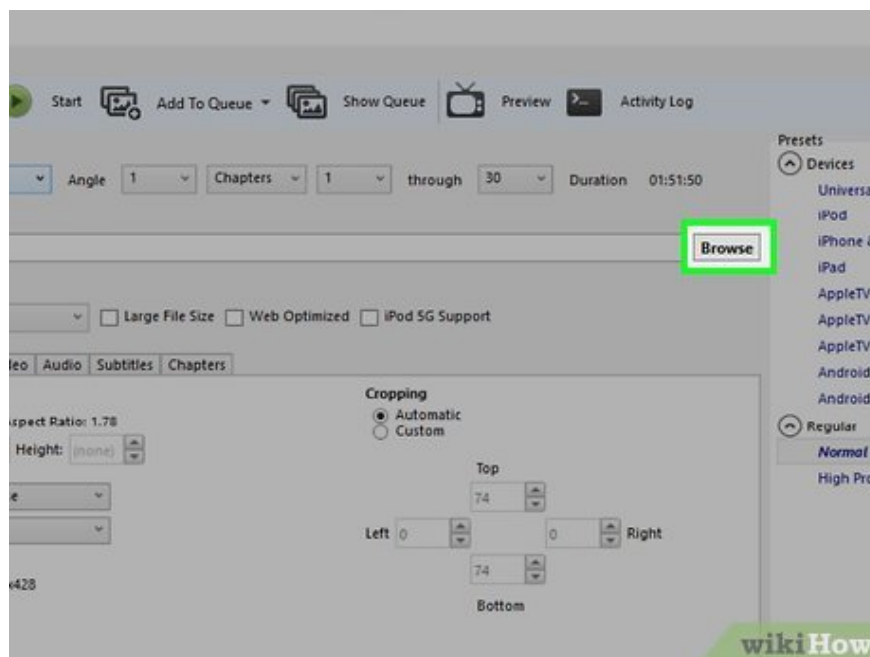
Start Add To Queue Show Queue Preview Activity Log

Angle 1 Chapters 1 through 30 Duration 01:51:50

Browse

Large File Size Web Optimized iPod 5G Support

leo Audio Subtitles Chapters

ispect Ratio: 1.78

Height: (none)

e

428

Cropping
Automatic
Custom

Top
74
Left 0
0 Right
74
Bottom

Presets
Devices
Universa
iPod
iPhone &
iPad
AppleTV
AppleTV
AppleTV
Android
Android
Regular
Normal
High Pro

wikiHow